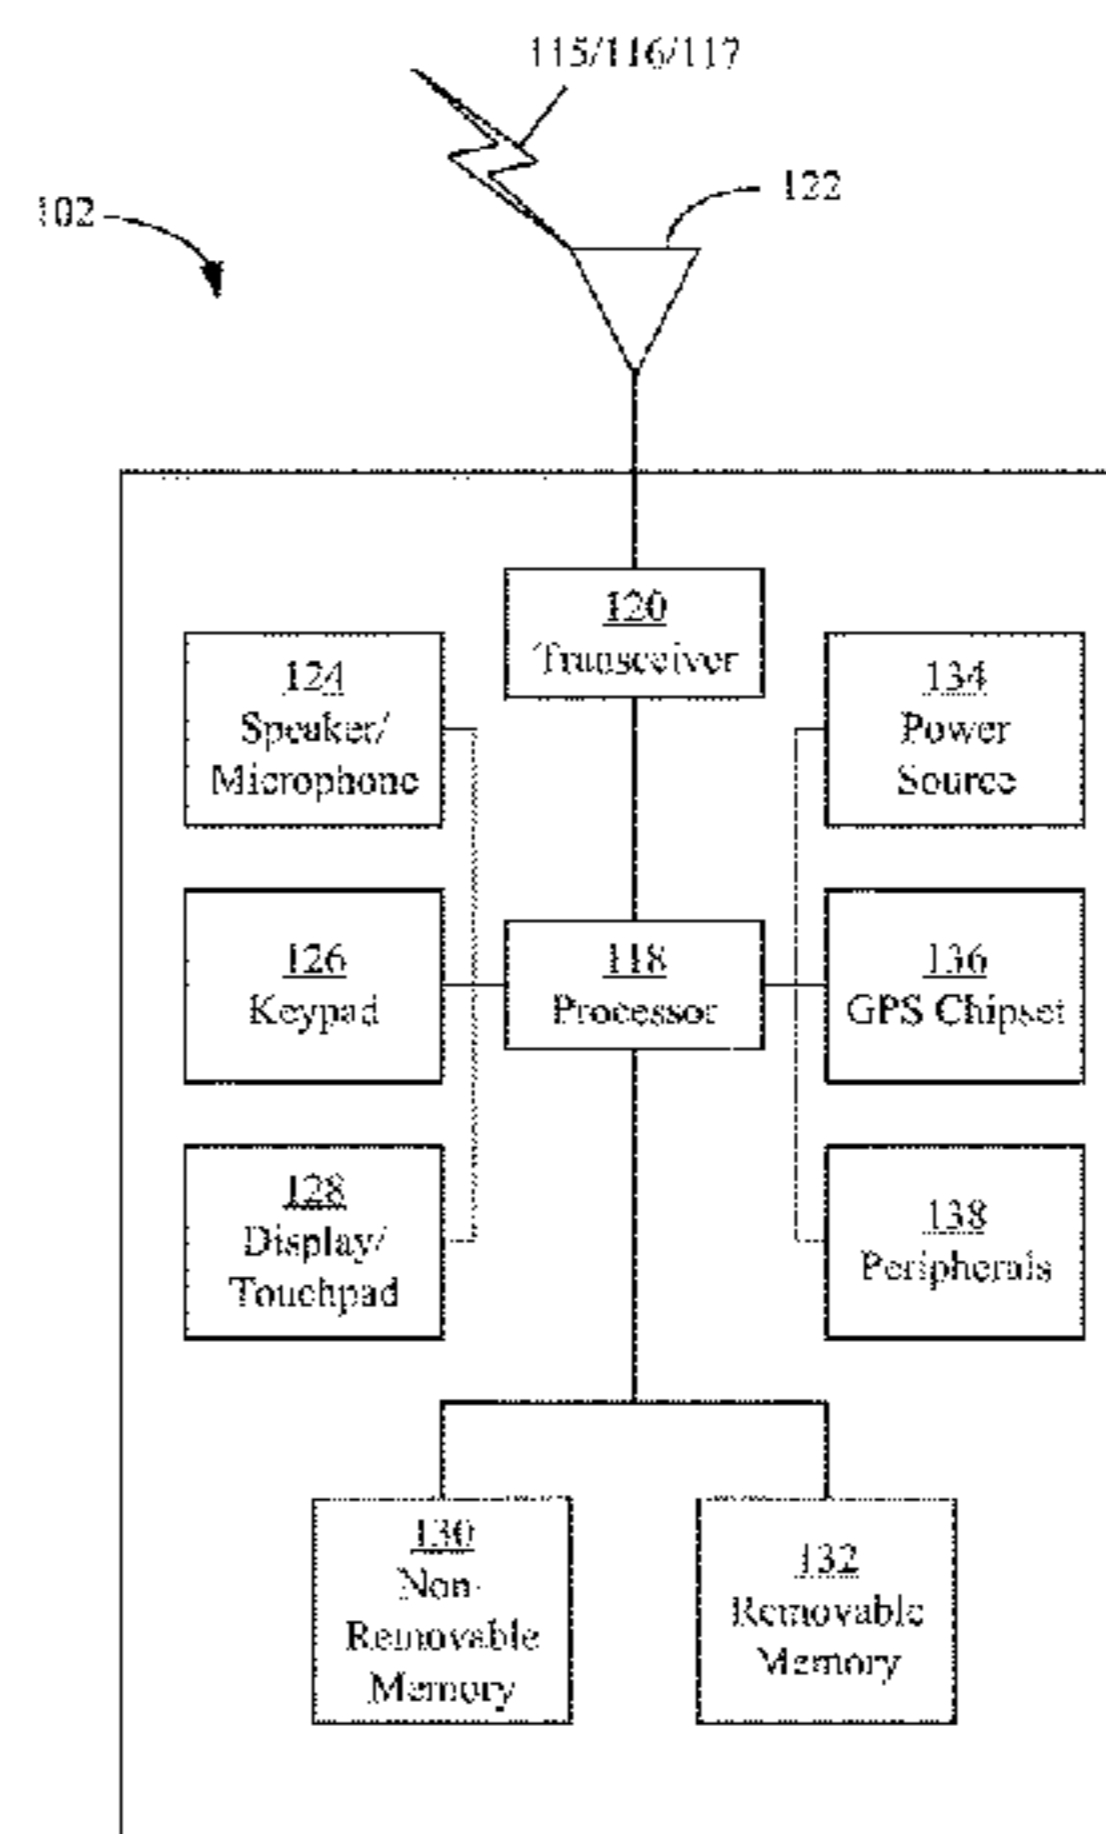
115/116/117

102

122

120
Transceiver

124
Speaker/
Microphone

134
Power
Source

126
Keypad

118
Processor

136
GPS Chipset

128
Display/
Touchpad

138
Peripherals

130
Non-
Removable
Memory

132
Removable
Memory